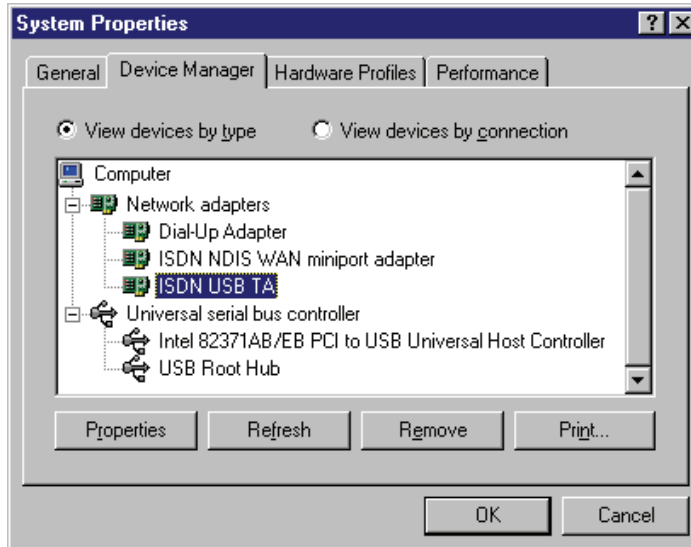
System Properties

?

X

General

Device Manager

Hardware Profiles

Performance

View devices by type

View devices by connection

Computer

Network adapters

Dial-Up Adapter

ISDN NDIS WAN miniport adapter

ISDN USB TA

Universal serial bus controller

Intel 82371AB/EB PCI to USB Universal Host Controller

USB Root Hub

Properties

Refresh

Remove

Print...

OK

Cancel